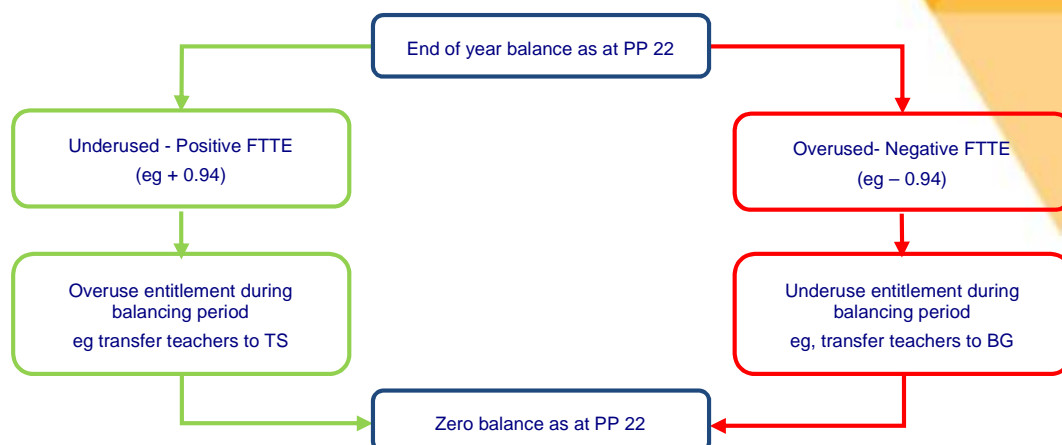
End of year balance as at PP 22

Underused - Positive FTTE
(eg + 0.94)

Overuse entitlement during balancing period
eg transfer teachers to TS

Overused- Negative FTTE
(eg – 0.94)

Underuse entitlement during balancing period
eg, transfer teachers to BG

Zero balance as at PP 22